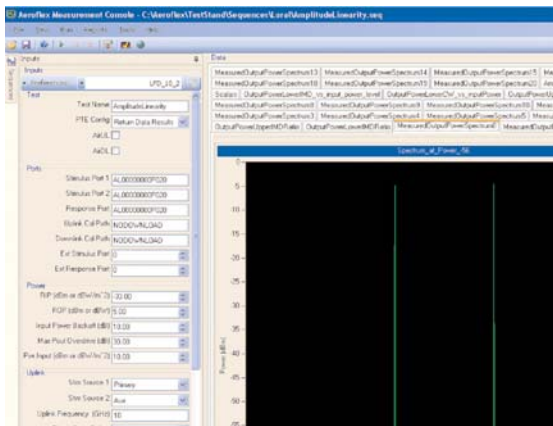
Aeroflex Measurement Console - C:\Aeroflex\TestStand\Sequences\Local\AmplitudeLinearity.seq

File Data Run Analysis Tools Help

Inputs

Inputs

LPD_10_2

Test

Test Name AmplitudeLinearity

PTE Config Return Data Results

AsUL

AsDL

Ports

Stimulus Port 1 AL0000000PG20

Stimulus Port 2 AL0000000PG20

Response Port AL0000000PG20

Uplink Cal Path NODOWNLOAD

Downlink Cal Path NODOWNLOAD

Ext Stimulus Port 0

Ext Response Port 0

Power

FNP (dBm or dBW/m^2) -32.00

FOP (dBm or dBW) 5.00

Input Power Backoff (dB) 10.00

Max Pout Overdrive (dB) 30.00

Pwr Input (dBm or dBW/m^2) 10.00

Uplink

Stim Source 1 Primary

Stim Source 2 Aux

Uplink Frequency (GHz) 10

Data

MeasuredOutputPowerSpectrum13 | MeasuredOutputPowerSpectrum14 | MeasuredOutputPowerSpectrum15 | MeasuredOutputPowerSpectrum

MeasuredOutputPowerSpectrum18 | MeasuredOutputPowerSpectrum19 | MeasuredOutputPowerSpectrum20 | Am

Scalars | OutputPowerLowerIMD_vs_input_power_level | OutputPowerLowerCW_vs_inputPower | OutputPowerUp

MeasuredOutputPowerSpectrum1 | MeasuredOutputPowerSpectrum9 | MeasuredOutputPowerSpectrum10 | Measured

MeasuredOutputPowerSpectrum2 | MeasuredOutputPowerSpectrum3 | MeasuredOutputPowerSpectrum5 | Measured

OutputPowerUpperIMDRatio | OutputPowerLowerIMDRatio | MeasuredOutputPowerSpectrum6 | MeasuredOutput

Spectrum_at_Power_56

5
0
-5
-10
-15
-20
-25
-30
-35
-40
-45
-50

Power (dBm)